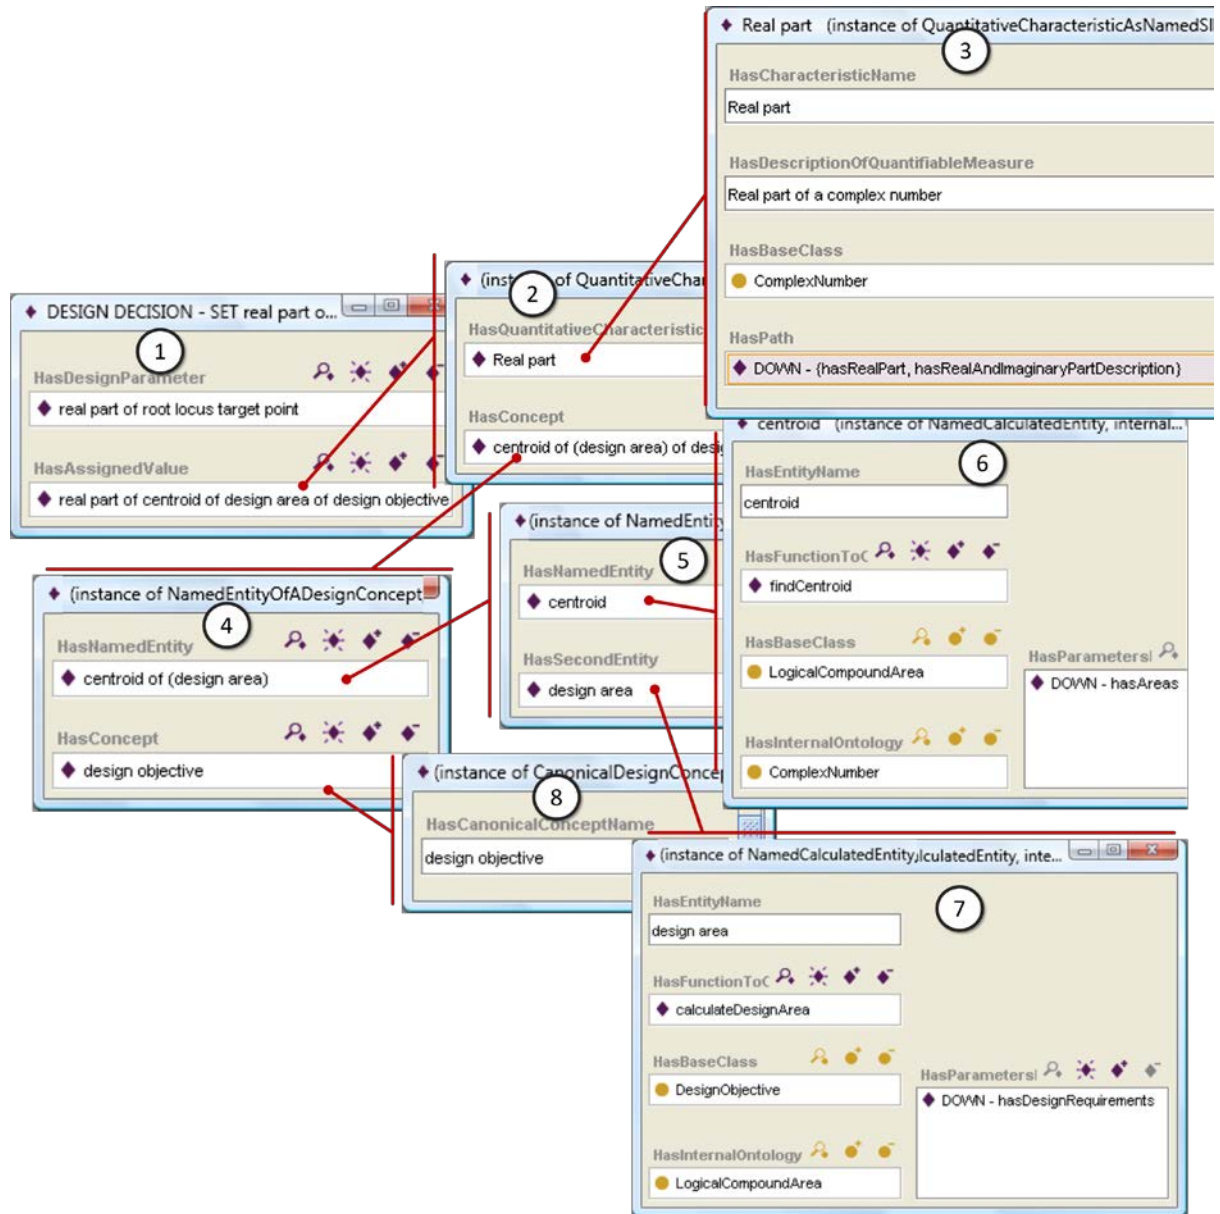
Real part (instance of QuantitativeCharacteristicAsNamedSI

3

HasCharacteristicName

Real part

HasDescriptionOfQuantifiableMeasure

Real part of a complex number

HasBaseClass

ComplexNumber

HasPath

DOWN - {hasRealPart, hasRealAndImaginaryPartDescription}

DESIGN DECISION - SET real part o...

1

HasDesignParameter

real part of root locus target point

HasAssignedValue

real part of centroid of design area of design objective

(instance of QuantitativeChar

2

HasQuantitativeCharacteristic

Real part

HasConcept

centroid of (design area) of desi

centroid (instance of NamedCalculatedEntity, internal...

6

HasEntityName

centroid

HasFunctionToC

findCentroid

HasBaseClass

LogicalCompoundArea

HasParametersI

DOWN - hasAreas

HasInternalOntology

ComplexNumber

(instance of NamedEntity

5

HasNamedEntity

centroid

HasSecondEntity

design area

(instance of NamedEntityOfADesignConcept

4

HasNamedEntity

centroid of (design area)

HasConcept

design objective

(instance of CanonicalDesignConcep

8

HasCanonicalConceptName

design objective

(instance of NamedCalculatedEntity,lculatedEntity, inte...

7

HasEntityName

design area

HasFunctionToC

calculateDesignArea

HasBaseClass

DesignObjective

HasParametersI

DOWN - hasDesignRequirements

HasInternalOntology

LogicalCompoundArea